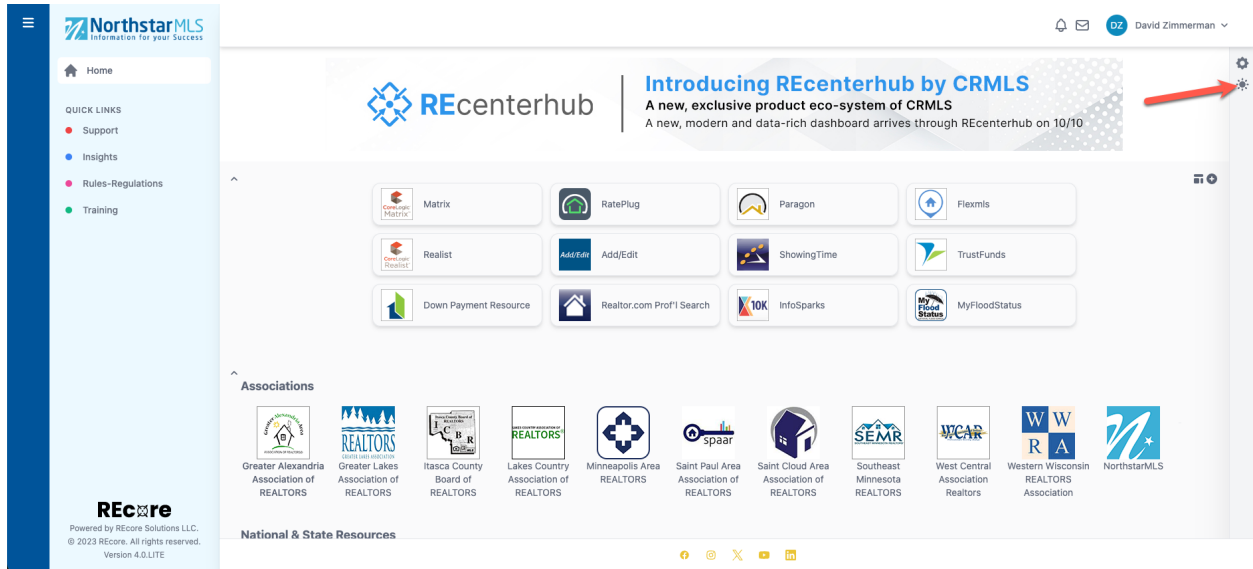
NorthstarMLS
Information for your Success

DZ David Zimmerman

Home

QUICK LINKS
Support
Insights
Rules-Regulations
Training

REcenterhub
Introducing REcenterhub by CRMLS
A new, exclusive product eco-system of CRMLS
A new, modern and data-rich dashboard arrives through REcenterhub on 10/10

Matrix
RatePlug
Paragon
Flexmls
Realist
Add/Edit
ShowingTime
TrustFunds
Down Payment Resource
Realtor.com Prof'l Search
InfoSparks
MyFloodStatus

Associations

Greater Alexandria Association of REALTORS
Greater Lakes Association of REALTORS
Itasca County Board of REALTORS
Lakes Country Association of REALTORS
Minneapolis Area REALTORS
Saint Paul Area Association of REALTORS
Saint Cloud Area Association of REALTORS
Southeast Minnesota REALTORS
West Central Association Realtors
Western Wisconsin REALTORS Association
NorthstarMLS

National & State Resources

REcore
Powered by REcore Solutions LLC.
© 2023 REcore. All rights reserved.
Version 4.0.LITE